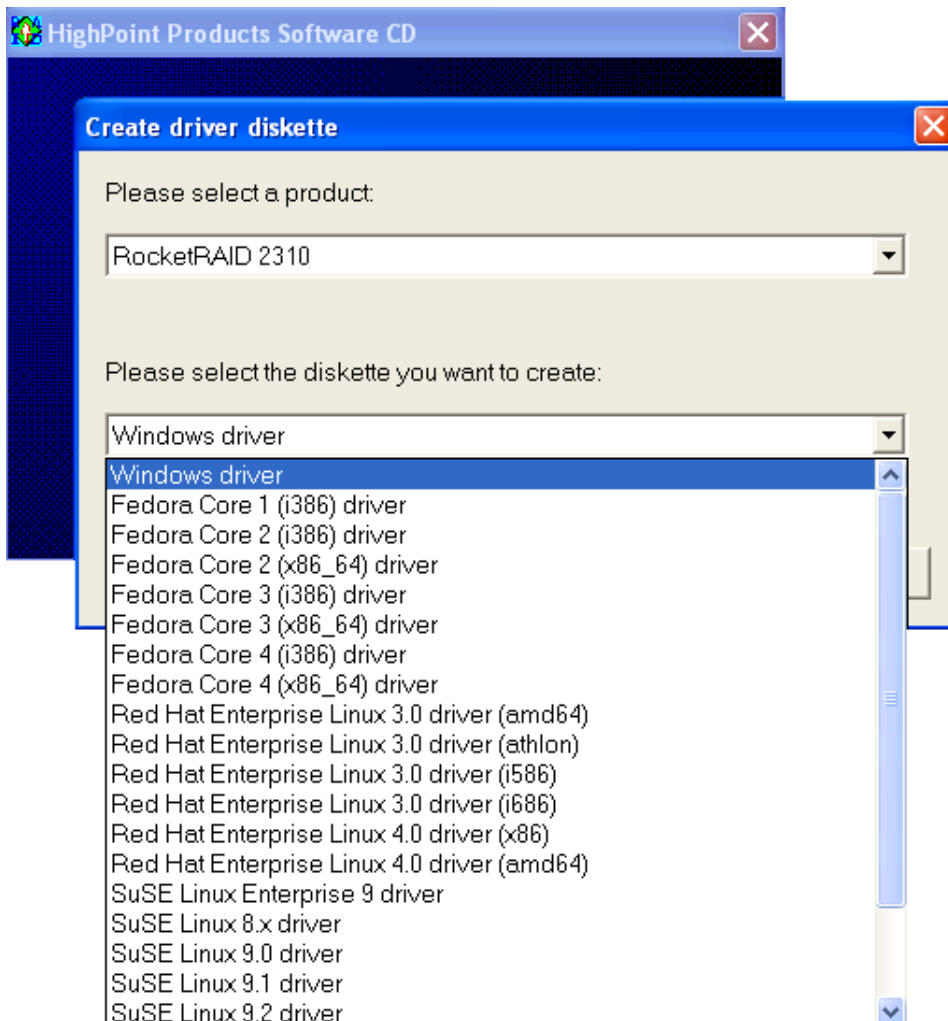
HighPoint Products Software CD

Create driver diskette

Please select a product:

RocketRAID 2310

Please select the diskette you want to create:

Windows driver

Windows driver
Fedora Core 1 (i386) driver
Fedora Core 2 (i386) driver
Fedora Core 2 (x86_64) driver
Fedora Core 3 (i386) driver
Fedora Core 3 (x86_64) driver
Fedora Core 4 (i386) driver
Fedora Core 4 (x86_64) driver
Red Hat Enterprise Linux 3.0 driver (amd64)
Red Hat Enterprise Linux 3.0 driver (athlon)
Red Hat Enterprise Linux 3.0 driver (i586)
Red Hat Enterprise Linux 3.0 driver (i686)
Red Hat Enterprise Linux 4.0 driver (x86)
Red Hat Enterprise Linux 4.0 driver (amd64)
SuSE Linux Enterprise 9 driver
SuSE Linux 8.x driver
SuSE Linux 9.0 driver
SuSE Linux 9.1 driver
SuSE Linux 9.2 driver